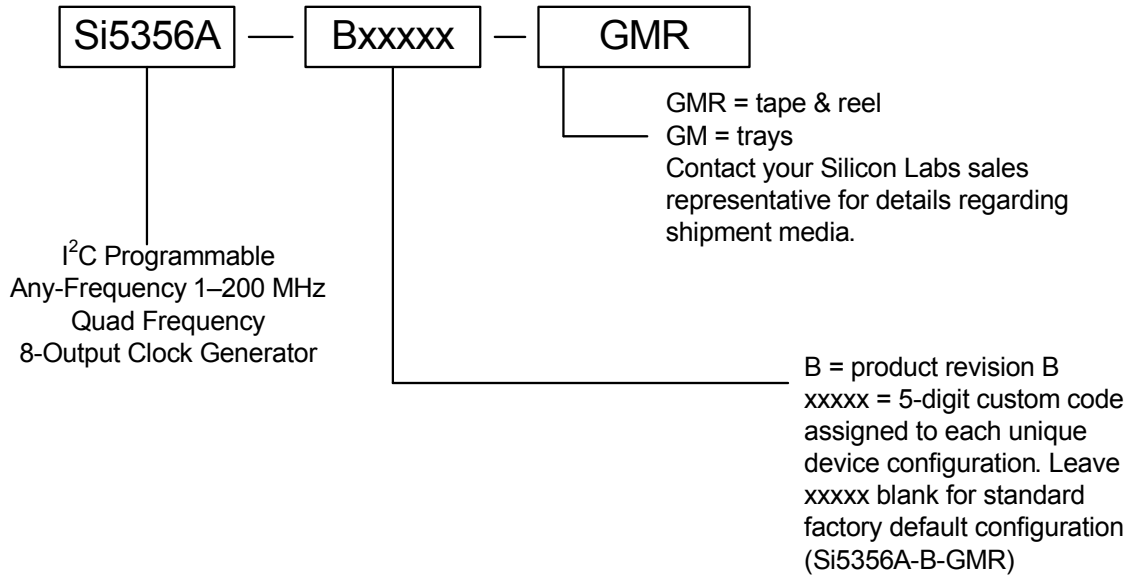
Si5356A — Bxxxxx — GMR

GMR = tape & reel
GM = trays
Contact your Silicon Labs sales representative for details regarding shipment media.

I$^2$C Programmable
Any-Frequency 1–200 MHz
Quad Frequency
8-Output Clock Generator

B = product revision B
xxxxx = 5-digit custom code assigned to each unique device configuration. Leave xxxxx blank for standard factory default configuration (Si5356A-B-GMR)